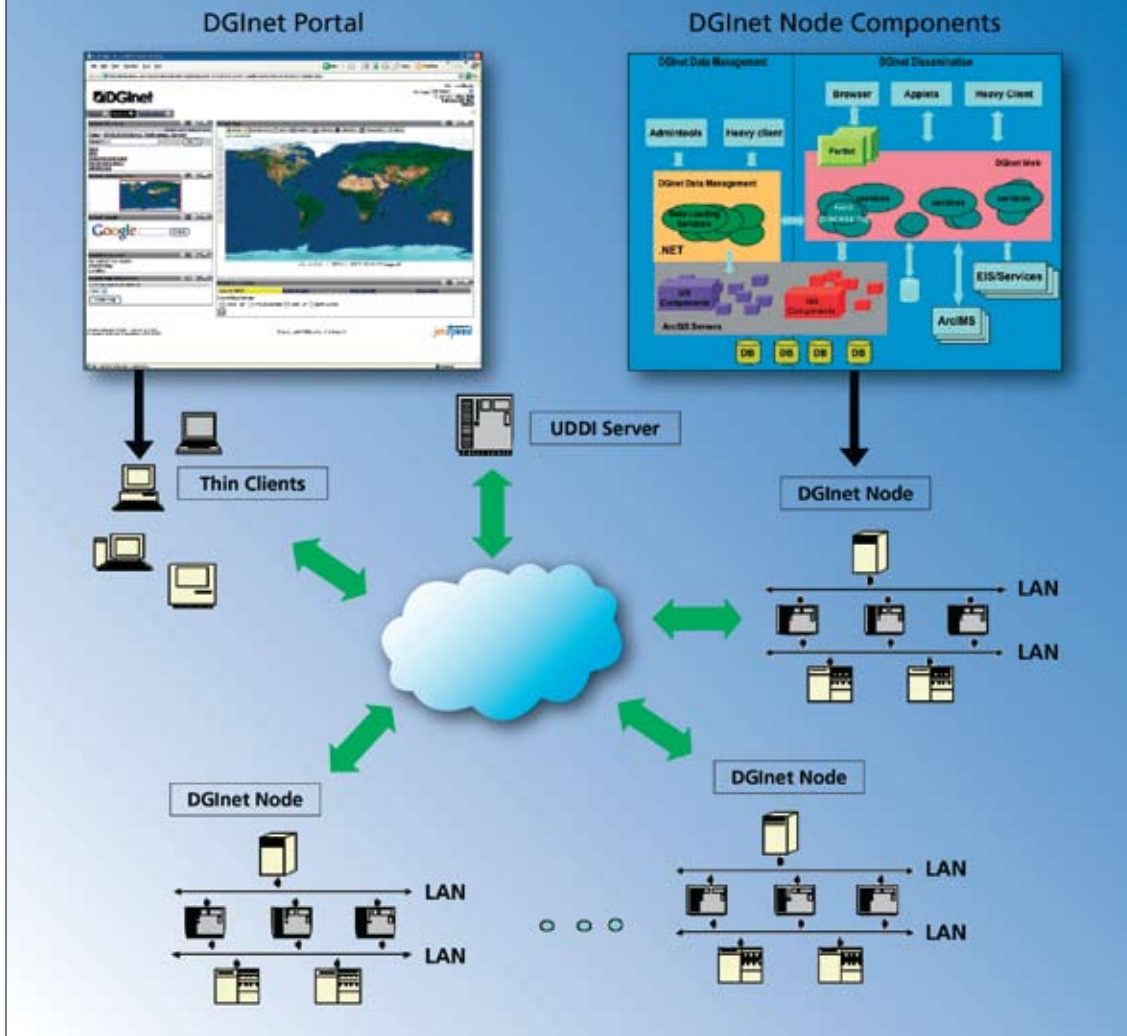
DGInet Portal

DGInet Node Components

DGInet

Google

DGInet Data Management

DGInet Dissemination

Browser

Applets

Heavy Client

Admintools

Heavy client

Portal

DGInet Web

DGInet Data Management

Data Loading Services

services

services

services

.NET

GIS Components

GIS Components

ArcGIS Servers

EIS/Services

ArcIMS

DB

DB

DB

DB

UDDI Server

Thin Clients

DGInet Node

LAN

LAN

DGInet Node

DGInet Node

LAN

LAN

LAN

LAN